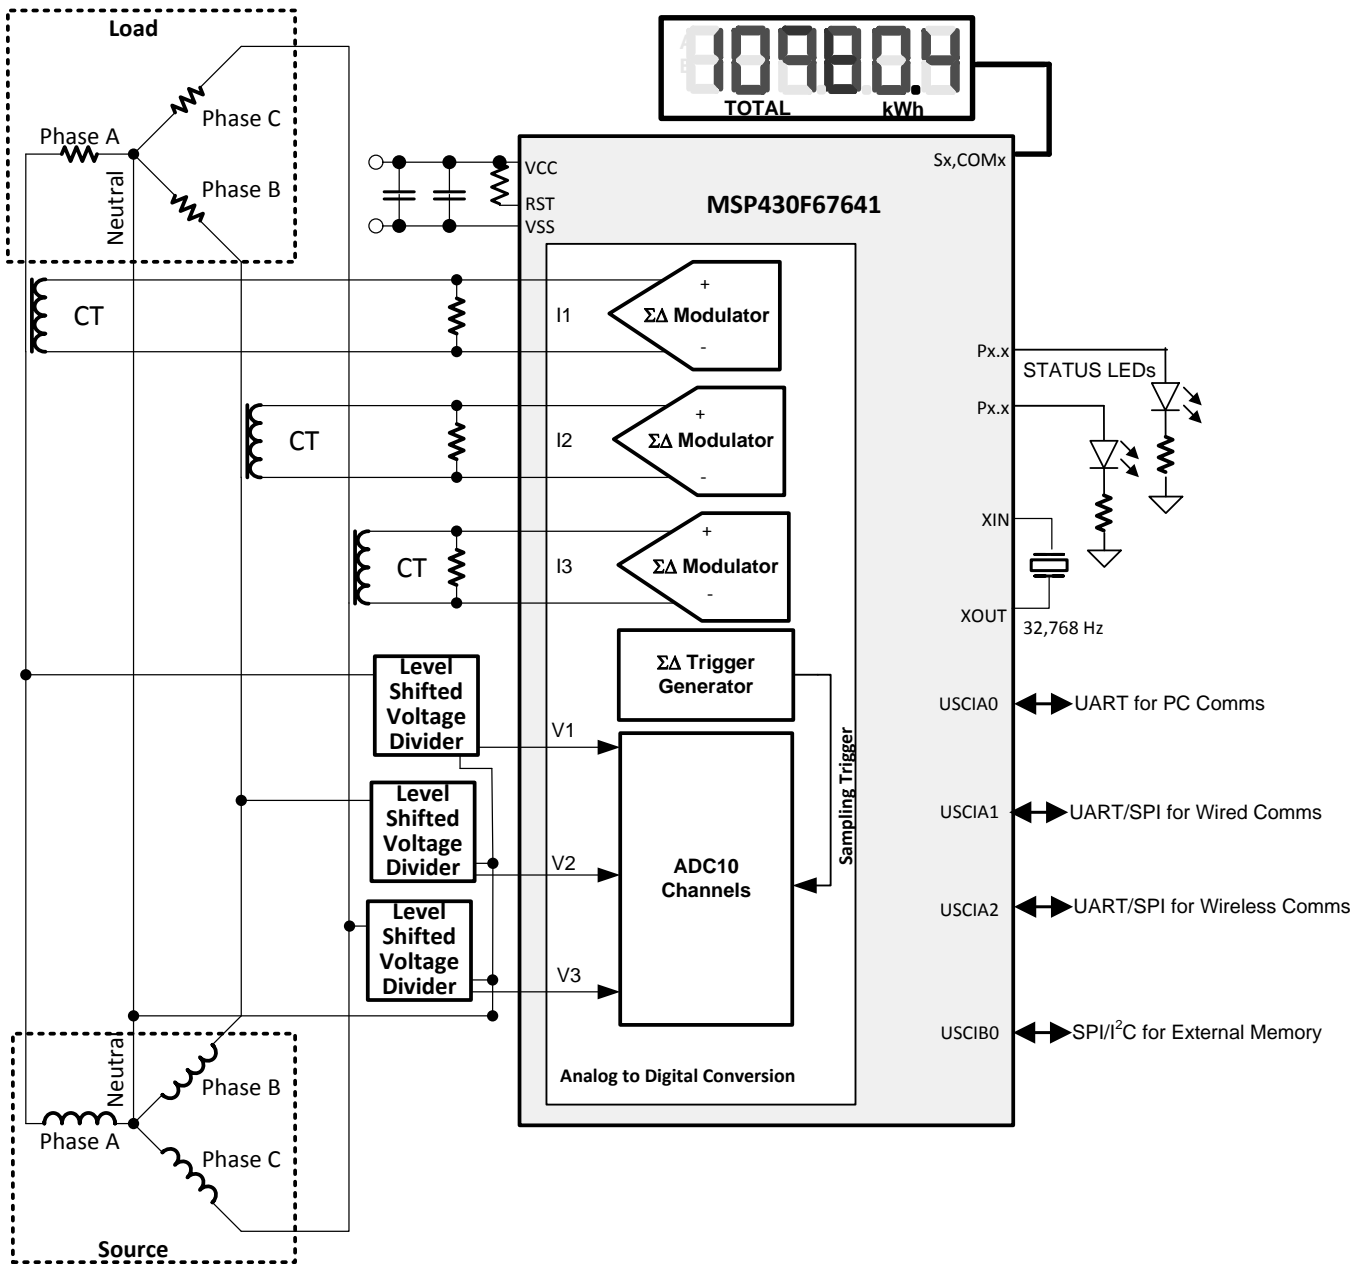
Load

Phase C

Phase A

Phase B

Neutral

10980.4
TOTAL kWh

VCC
RST
VSS

Sx,COMx

MSP430F67641

CT

I1

+
ΣΔ Modulator
-

CT

I2

+
ΣΔ Modulator
-

CT

I3

+
ΣΔ Modulator
-

Px.x
STATUS LEDs
Px.x

XIN
XOUT
32,768 Hz

ΣΔ Trigger Generator

Level Shifted Voltage Divider

V1

Level Shifted Voltage Divider

V2

Level Shifted Voltage Divider

V3

ADC10 Channels

Sampling Trigger

USCIA0 UART for PC Comms

USCIA1 UART/SPI for Wired Comms

USCIA2 UART/SPI for Wireless Comms

USCIB0 SPI/I$^2$C for External Memory

Analog to Digital Conversion

Neutral

Phase B

Phase A

Phase C

Source